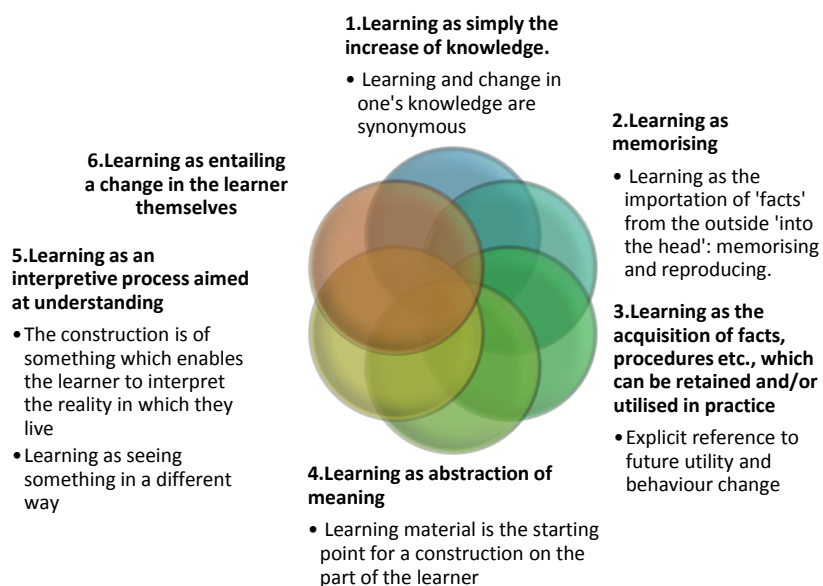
1.Learning as simply the increase of knowledge.

• Learning and change in one's knowledge are synonymous

2.Learning as memorising

• Learning as the importation of 'facts' from the outside 'into the head': memorising and reproducing.

3.Learning as the acquisition of facts, procedures etc., which can be retained and/or utilised in practice

• Explicit reference to future utility and behaviour change

4.Learning as abstraction of meaning

• Learning material is the starting point for a construction on the part of the learner

5.Learning as an interpretive process aimed at understanding

• The construction is of something which enables the learner to interpret the reality in which they live

• Learning as seeing something in a different way

6.Learning as entailing a change in the learner themselves